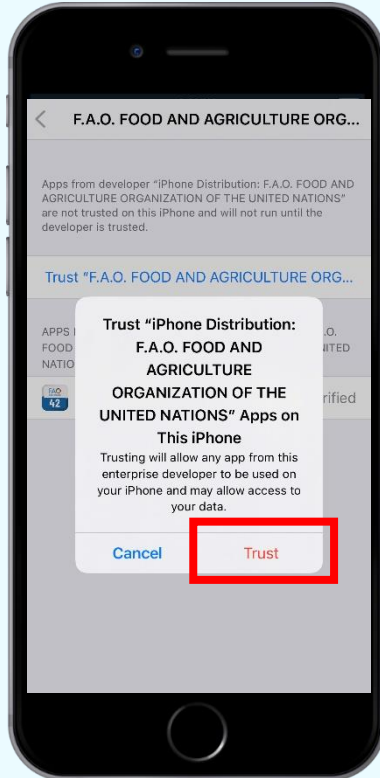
F.A.O. FOOD AND AGRICULTURE ORG...

Apps from developer "iPhone Distribution: F.A.O. FOOD AND AGRICULTURE ORGANIZATION OF THE UNITED NATIONS" are not trusted on this iPhone and will not run until the developer is trusted.

Trust "F.A.O. FOOD AND AGRICULTURE ORG...

APPS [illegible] O. FOOD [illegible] ED NATIO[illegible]

42 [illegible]rified

Trust "iPhone Distribution: F.A.O. FOOD AND AGRICULTURE ORGANIZATION OF THE UNITED NATIONS" Apps on This iPhone

Trusting will allow any app from this enterprise developer to be used on your iPhone and may allow access to your data.

Cancel

Trust